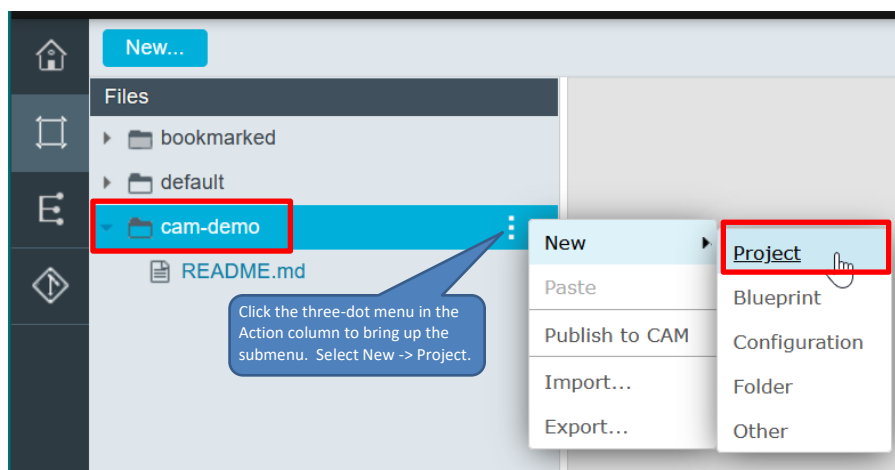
New...

Files

bookmarked

default

cam-demo

README.md

Click the three-dot menu in the Action column to bring up the submenu. Select New -> Project.

New

Paste

Publish to CAM

Import...

Export...

Project

Blueprint

Configuration

Folder

Other